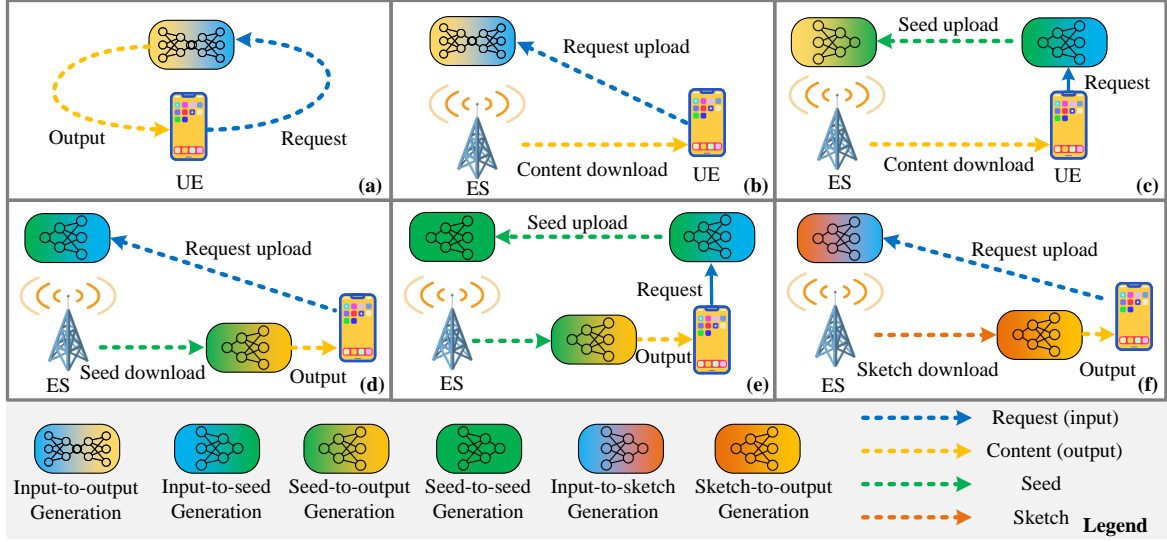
Output
Request
UE
(a)

ES
Request upload
Content download
UE
(b)

Seed upload
Request
ES
Content download
UE
(c)

Request upload
ES
Seed download
Output
(d)

Seed upload
Request
ES
Output
(e)

Request upload
ES
Sketch download
Output
(f)

Input-to-output Generation
Input-to-seed Generation
Seed-to-output Generation
Seed-to-seed Generation
Input-to-sketch Generation
Sketch-to-output Generation

Request (input)
Content (output)
Seed
Sketch
Legend